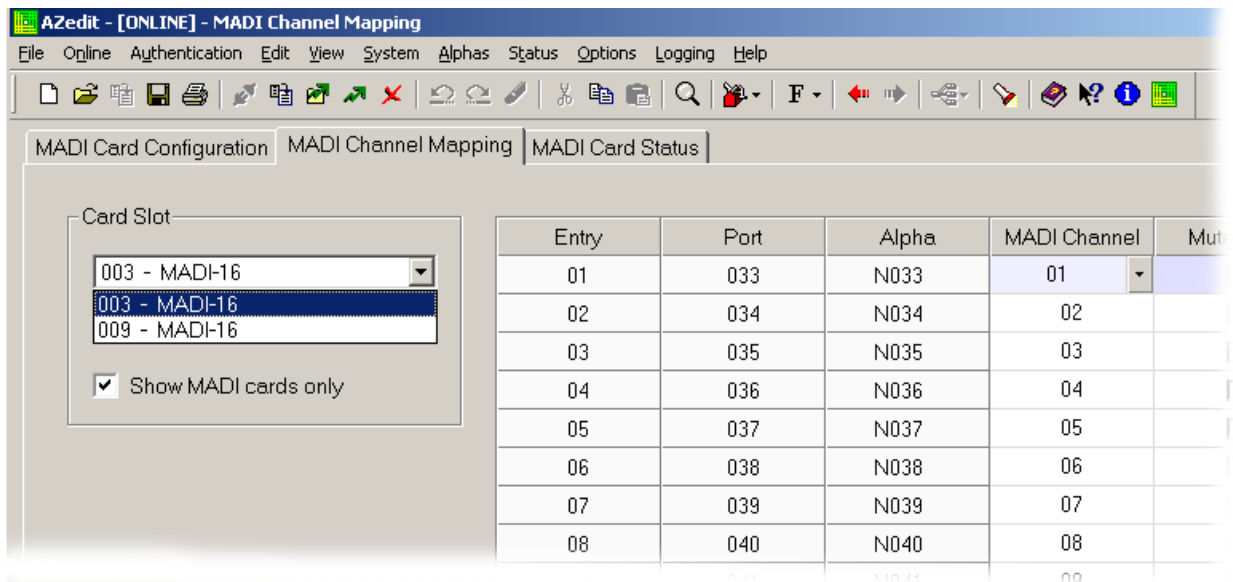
AZedit - [ONLINE] - MADI Channel Mapping

File Online Authentication Edit View System Alphas Status Options Logging Help

MADI Card Configuration | MADI Channel Mapping | MADI Card Status

Card Slot

003 - MADI-16
003 - MADI-16
009 - MADI-16

Show MADI cards only

| Entry | Port | Alpha | MADI Channel | Mut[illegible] |
|---|---|---|---|---|
| 01 | 033 | N033 | 01 | |
| 02 | 034 | N034 | 02 | |
| 03 | 035 | N035 | 03 | |
| 04 | 036 | N036 | 04 | |
| 05 | 037 | N037 | 05 | |
| 06 | 038 | N038 | 06 | |
| 07 | 039 | N039 | 07 | |
| 08 | 040 | N040 | 08 | |
| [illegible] | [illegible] | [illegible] | 09 | |